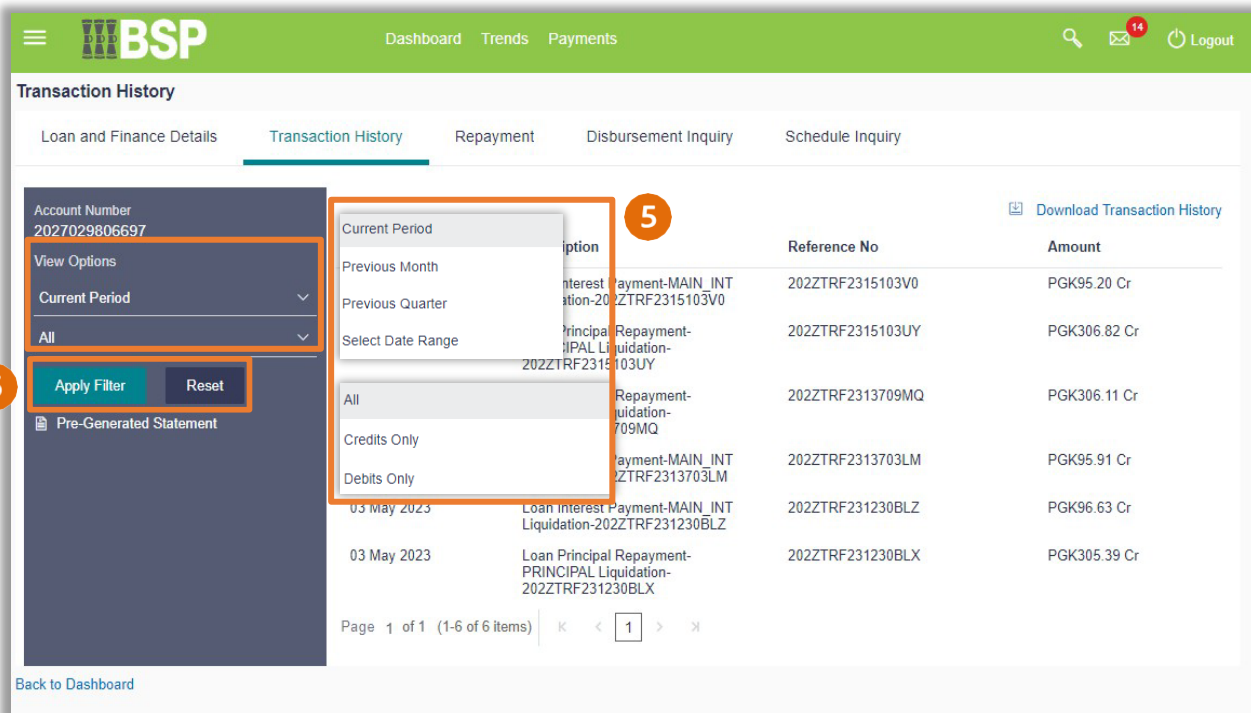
BSP

Dashboard Trends Payments

14

Logout

Transaction History

Loan and Finance Details | Transaction History | Repayment | Disbursement Inquiry | Schedule Inquiry

Account Number
2027029806697

View Options

Current Period

All

Apply Filter | Reset

Pre-Generated Statement

5

Current Period
Previous Month
Previous Quarter
Select Date Range

All
Credits Only
Debits Only

Download Transaction History

| | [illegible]iption | Reference No | Amount |
|---|---|---|---|
| | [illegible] Interest Payment-MAIN_INT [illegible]dation-202ZTRF2315103V0 | 202ZTRF2315103V0 | PGK95.20 Cr |
| | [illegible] Principal Repayment- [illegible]CIPAL Liquidation- 202ZTRF2315103UY | 202ZTRF2315103UY | PGK306.82 Cr |
| | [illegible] Repayment- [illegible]iquidation- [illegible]709MQ | 202ZTRF2313709MQ | PGK306.11 Cr |
| | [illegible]ayment-MAIN_INT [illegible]ZTRF2313703LM | 202ZTRF2313703LM | PGK95.91 Cr |
| 03 May 2023 | Loan Interest Payment-MAIN_INT Liquidation-202ZTRF231230BLZ | 202ZTRF231230BLZ | PGK96.63 Cr |
| 03 May 2023 | Loan Principal Repayment-PRINCIPAL Liquidation-202ZTRF231230BLX | 202ZTRF231230BLX | PGK305.39 Cr |

Page 1 of 1 (1-6 of 6 items) 1

Back to Dashboard